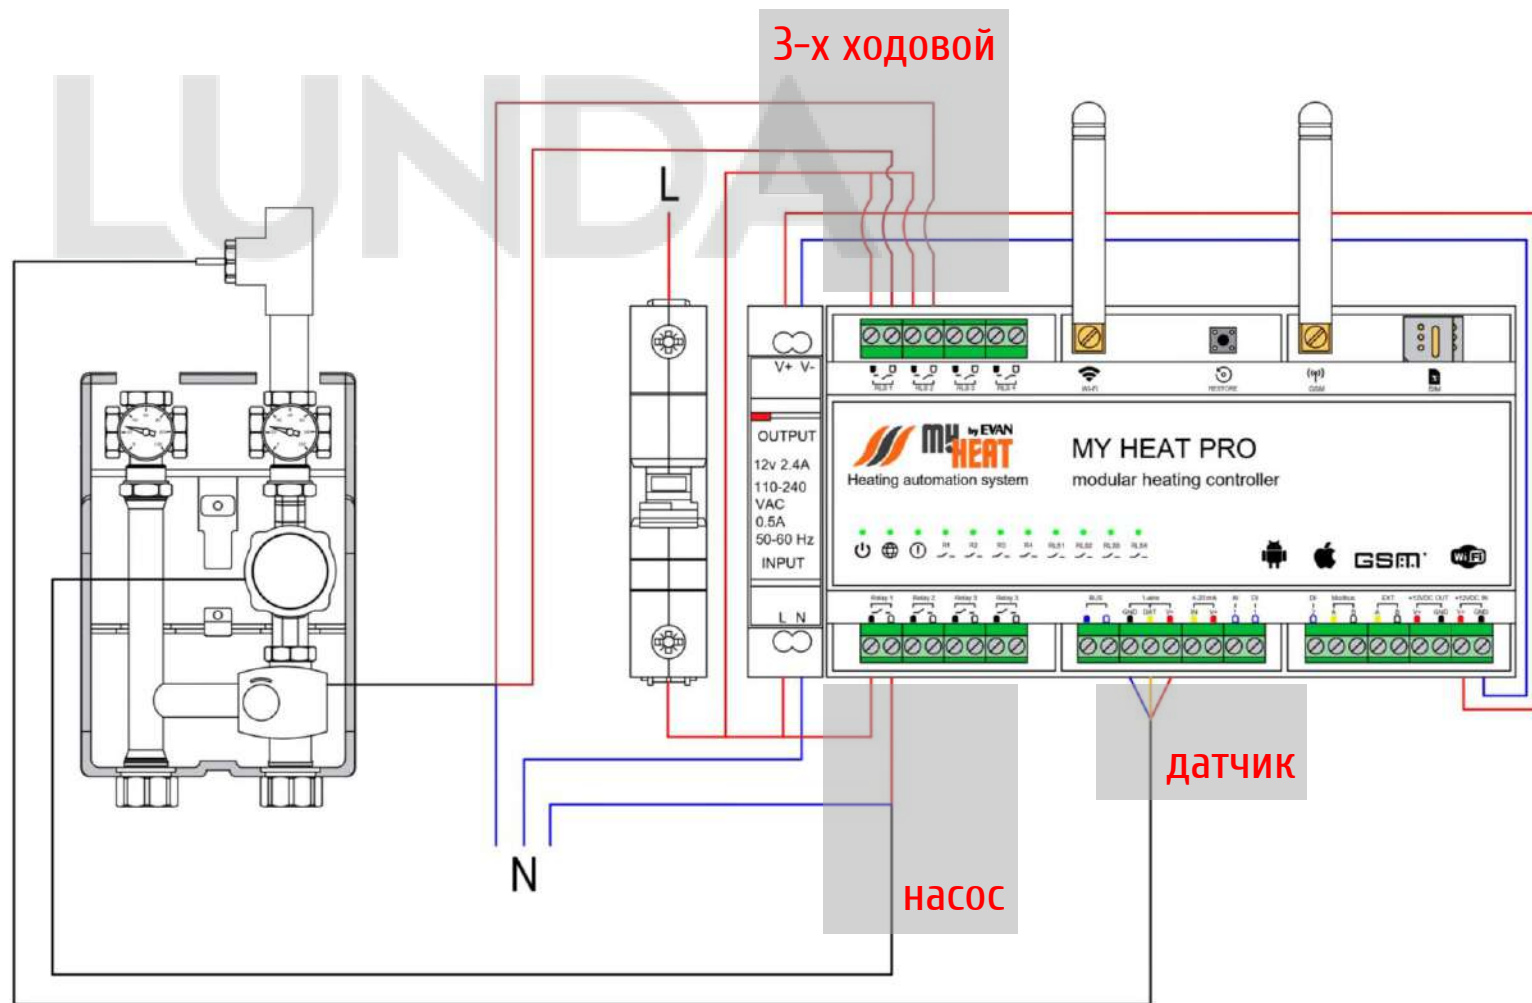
LUNDA

3-х ходовой

L

V+ V-

OUTPUT

12v 2.4A

110-240 VAC

0.5A

50-60 Hz

INPUT

L N

RLY 1 RLY 2 RLY 3 RLY 4

Wi-Fi

RESTORE

GSM

SIM

my HEAT by EVAN

Heating automation system

MY HEAT PRO

modular heating controller

R1 R2 R3 R4 RL51 RL52 RL53 RL54

GSM

WiFi

Relay 1 Relay 2 Relay 3 Relay 3

BUS

1-wire

GND DAT V+

4-20 mA

IN V+

Modbus

EXT

+12VDC OUT

+12VDC IN

GND

датчик

N

насос